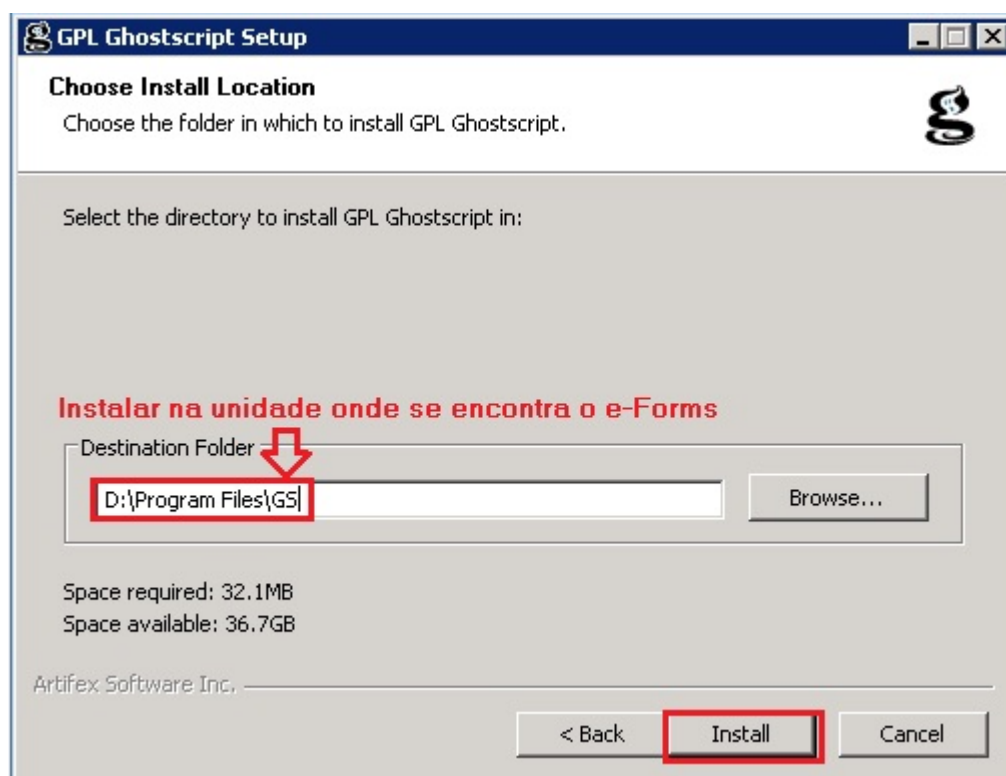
GPL Ghostscript Setup

Choose Install Location
Choose the folder in which to install GPL Ghostscript.

Select the directory to install GPL Ghostscript in:

Instalar na unidade onde se encontra o e-Forms

Destination Folder
D:\Program Files\GS
Browse...

Space required: 32.1MB
Space available: 36.7GB

Artifex Software Inc.

< Back
Install
Cancel